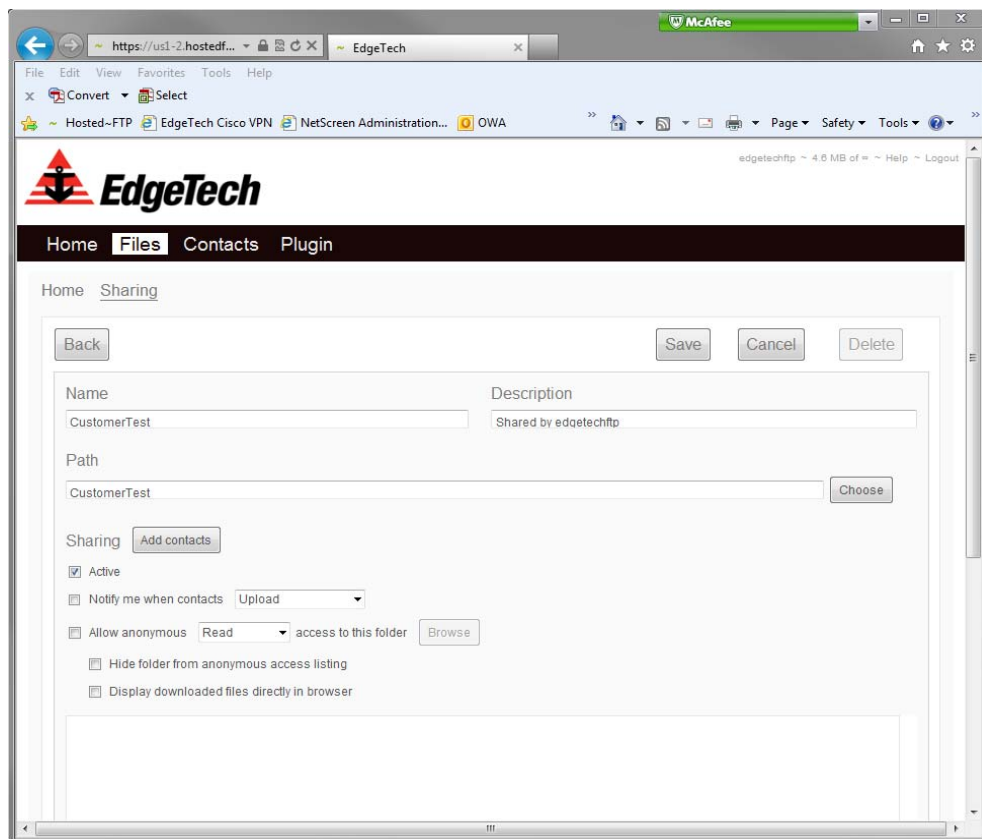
McAfee

~ https://us1-2.hostedf... ~ EdgeTech

File Edit View Favorites Tools Help

Convert Select

~ Hosted~FTP EdgeTech Cisco VPN NetScreen Administration... OWA

Page ▾ Safety ▾ Tools ▾

edgetechftp ~ 4.6 MB of ∞ ~ Help ~ Logout

EdgeTech

Home Files Contacts Plugin

Home Sharing

Back

Save Cancel Delete

Name

CustomerTest

Description

Shared by edgetechftp

Path

CustomerTest

Choose

Sharing Add contacts

Active

Notify me when contacts Upload

Allow anonymous Read access to this folder Browse

Hide folder from anonymous access listing

Display downloaded files directly in browser